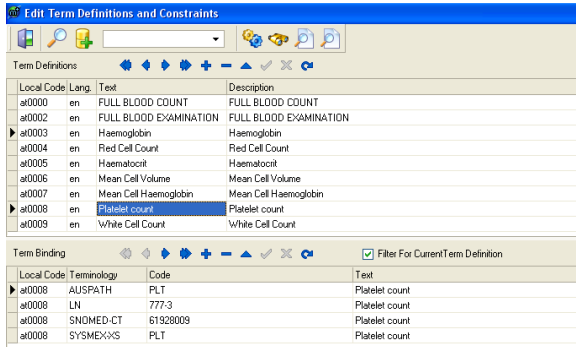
Edit Term Definitions and Constraints

Term Definitions

| Local Code | Lang. | Text | Description |
|---|---|---|---|
| at0000 | en | FULL BLOOD COUNT | FULL BLOOD COUNT |
| at0002 | en | FULL BLOOD EXAMINATION | FULL BLOOD EXAMINATION |
| at0003 | en | Haemoglobin | Haemoglobin |
| at0004 | en | Red Cell Count | Red Cell Count |
| at0005 | en | Haematocrit | Haematocrit |
| at0006 | en | Mean Cell Volume | Mean Cell Volume |
| at0007 | en | Mean Cell Haemoglobin | Mean Cell Haemoglobin |
| at0008 | en | Platelet count | Platelet count |
| at0009 | en | White Cell Count | White Cell Count |

Term Binding

Filter For CurrentTerm Definition

| Local Code | Terminology | Code | Text |
|---|---|---|---|
| at0008 | AUSPATH | PLT | Platelet count |
| at0008 | LN | 777-3 | Platelet count |
| at0008 | SNOMED-CT | 61928009 | Platelet count |
| at0008 | SYSMEX-XS | PLT | Platelet count |